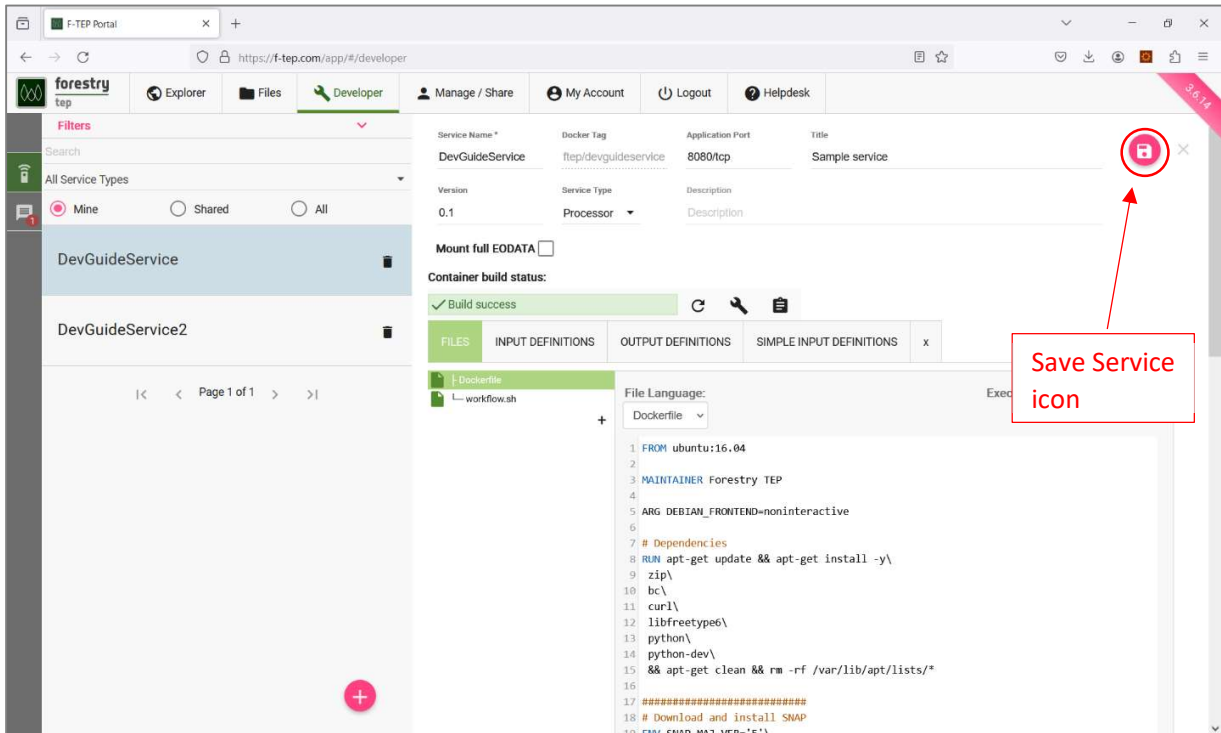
F-TEP Portal

https://f-tep.com/app/#/developer

forestry tep

Explorer
Files
Developer
Manage / Share
My Account
Logout
Helpdesk

3.6.14

Filters

Search

All Service Types

Mine
Shared
All

DevGuideService

DevGuideService2

Page 1 of 1

Service Name *
DevGuideService

Docker Tag
ftep/devguideservice

Application Port
8080/tcp

Title
Sample service

Version
0.1

Service Type
Processor

Description
Description

Mount full EODATA

Container build status:

Build success

FILES
INPUT DEFINITIONS
OUTPUT DEFINITIONS
SIMPLE INPUT DEFINITIONS
x

Dockerfile
workflow.sh

File Language:
Dockerfile

Exec

Save Service icon

1 FROM ubuntu:16.04
2
3 MAINTAINER Forestry TEP
4
5 ARG DEBIAN_FRONTEND=noninteractive
6
7 # Dependencies
8 RUN apt-get update && apt-get install -y\
9 zip\
10 bc\
11 curl\
12 libfreetype6\
13 python\
14 python-dev\
15 && apt-get clean && rm -rf /var/lib/apt/lists/*
16
17 ##########################
18 # Download and install SNAP
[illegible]